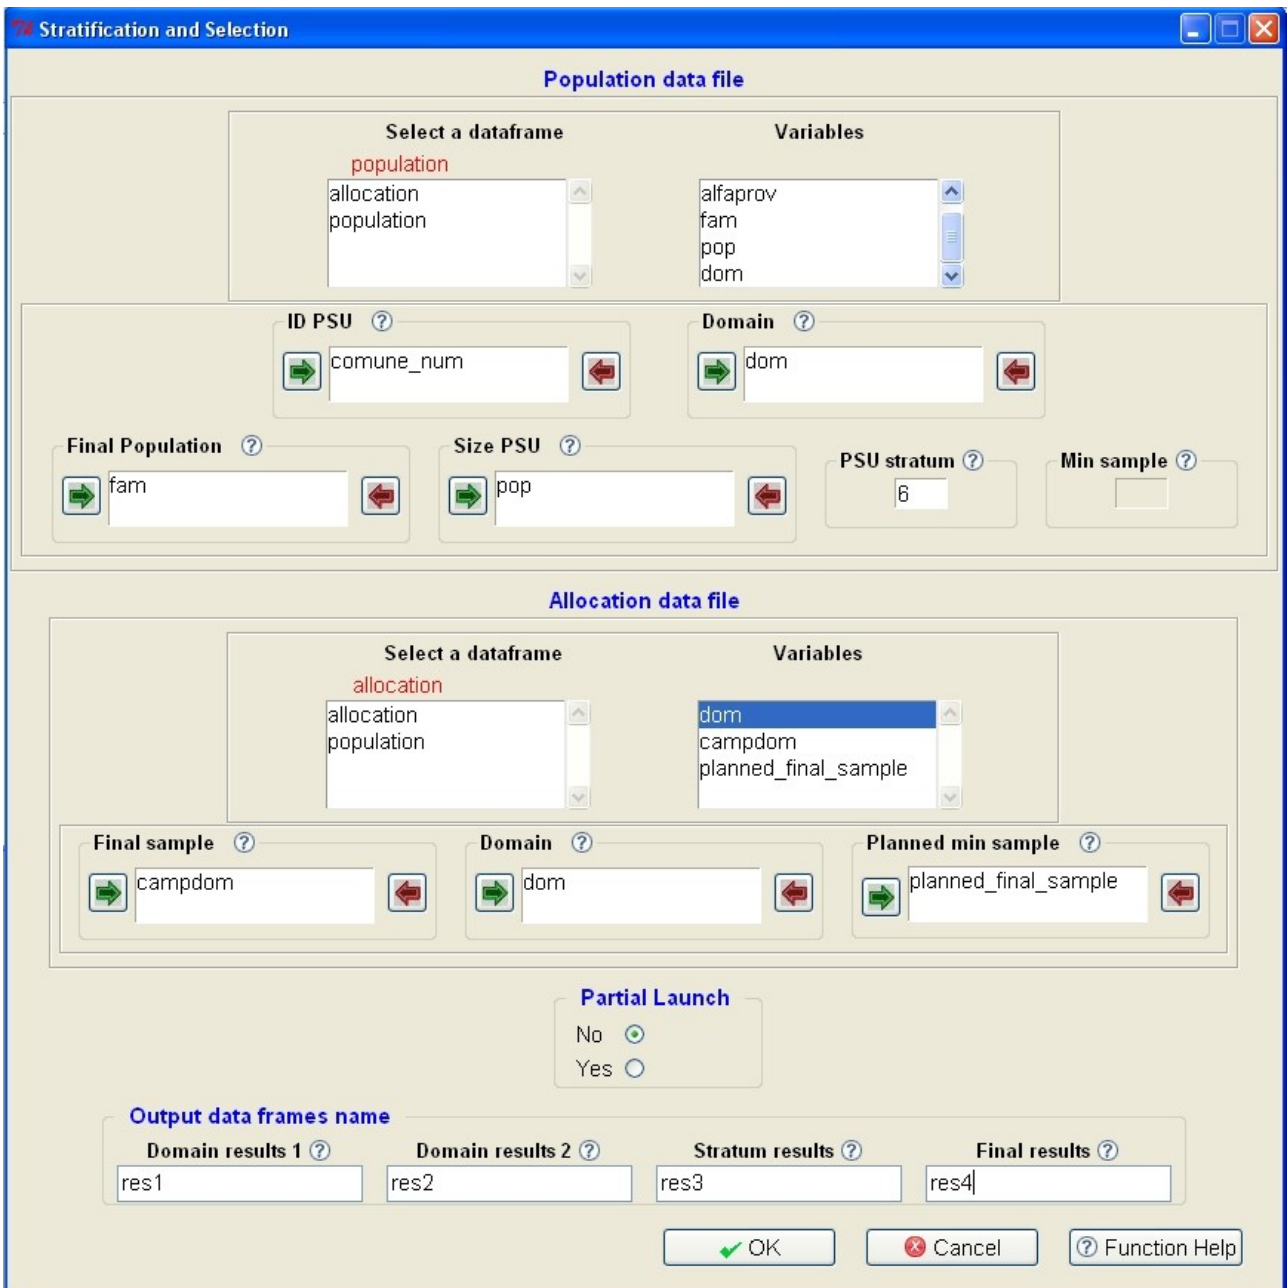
Stratification and Selection

Population data file

Select a dataframe
population
allocation
population

Variables
alfaprov
fam
pop
dom

ID PSU ⓘ
comune_num

Domain ⓘ
dom

Final Population ⓘ
fam

Size PSU ⓘ
pop

PSU stratum ⓘ
6

Min sample ⓘ

Allocation data file

Select a dataframe
allocation
allocation
population

Variables
dom
campdom
planned_final_sample

Final sample ⓘ
campdom

Domain ⓘ
dom

Planned min sample ⓘ
planned_final_sample

Partial Launch
No
Yes

Output data frames name
Domain results 1 ⓘ
res1
Domain results 2 ⓘ
res2
Stratum results ⓘ
res3
Final results ⓘ
res4

OK
Cancel
Function Help